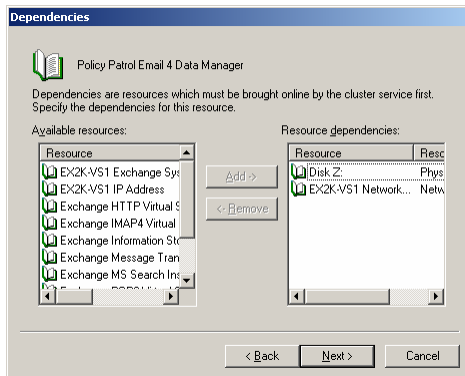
Dependencies

Policy Patrol Email 4 Data Manager

Dependencies are resources which must be brought online by the cluster service first. Specify the dependencies for this resource.

Available resources:

| Resource |
|---|
| EX2K-VS1 Exchange Sys |
| EX2K-VS1 IP Address |
| Exchange HTTP Virtual S |
| Exchange IMAP4 Virtual |
| Exchange Information Sto |
| Exchange Message Tran |
| Exchange MS Search Ins |
| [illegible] |

Add ->

<- Remove

Resource dependencies:

| Resource | Reso |
|---|---|
| Disk Z: | Phys |
| EX2K-VS1 Network... | Netw |

< Back

Next >

Cancel